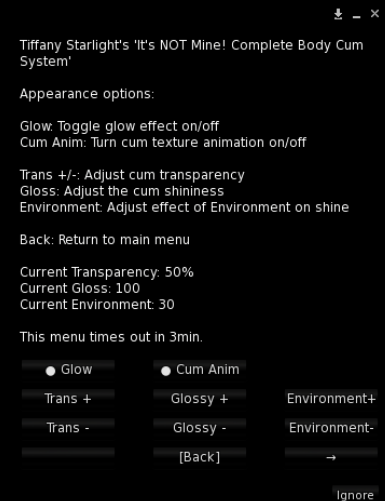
Tiffany Starlight's 'It's NOT Mine! Complete Body Cum System'

Appearance options:

Glow: Toggle glow effect on/off
Cum Anim: Turn cum texture animation on/off

Trans +/-: Adjust cum transparency
Gloss: Adjust the cum shininess
Environment: Adjust effect of Environment on shine

Back: Return to main menu

Current Transparency: 50%
Current Gloss: 100
Current Environment: 30

This menu times out in 3min.

● Glow
● Cum Anim
Trans +
Glossy +
Environment+
Trans -
Glossy -
Environment-
[Back]
→

Ignore